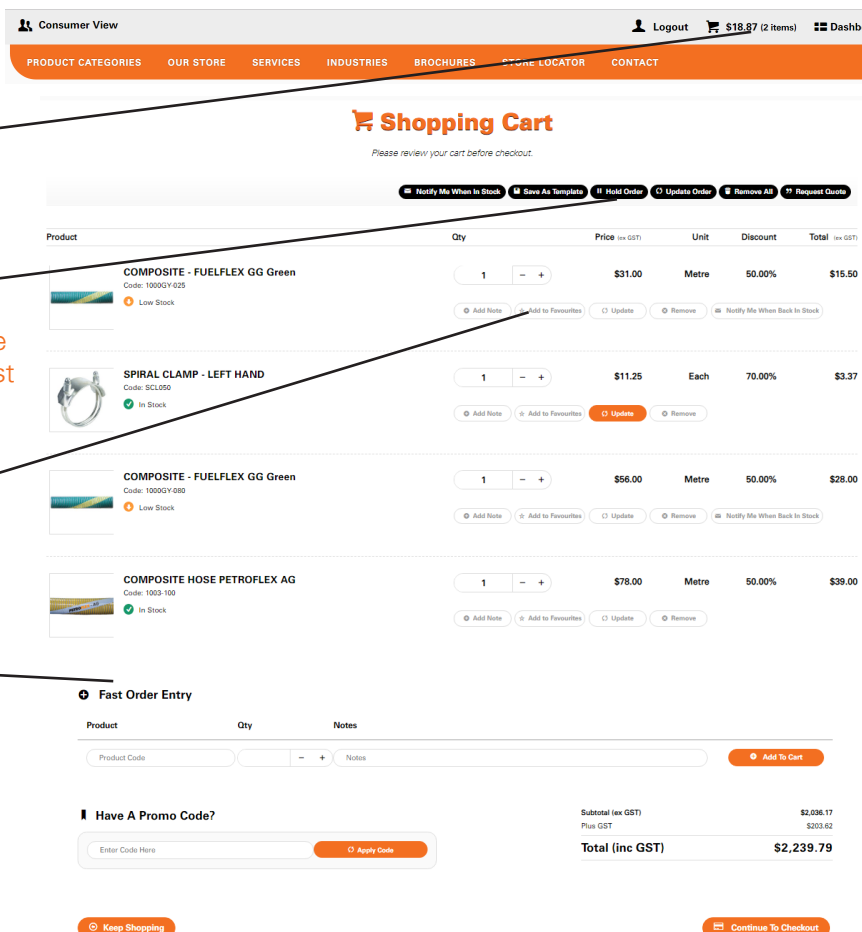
Consumer View
Logout $18.87 (2 items) Dashb

PRODUCT CATEGORIES OUR STORE SERVICES INDUSTRIES BROCHURES STORE LOCATOR CONTACT

Shopping Cart
Please review your cart before checkout.

Notify Me When In Stock Save As Template Hold Order Update Order Remove All Request Quote

| Product | Qty | Price (ex GST) | Unit | Discount | Total (ex GST) |
|---|---|---|---|---|---|
| COMPOSITE - FUELFLEX GG Green Code: 1000GY-025 Low Stock | 1 − + | $31.00 | Metre | 50.00% | $15.50 |
| SPIRAL CLAMP - LEFT HAND Code: SCL050 In Stock | 1 − + | $11.25 | Each | 70.00% | $3.37 |
| COMPOSITE - FUELFLEX GG Green Code: 1000GY-080 Low Stock | 1 − + | $56.00 | Metre | 50.00% | $28.00 |
| COMPOSITE HOSE PETROFLEX AG Code: 1003-100 In Stock | 1 − + | $78.00 | Metre | 50.00% | $39.00 |

Add Note Add to Favourites Update Remove Notify Me When Back In Stock
Add Note Add to Favourites Update Remove
Add Note Add to Favourites Update Remove Notify Me When Back In Stock
Add Note Add to Favourites Update Remove

e
st

Fast Order Entry
Product Qty Notes
Product Code − + Notes Add To Cart

Have A Promo Code?
Enter Code Here Apply Code

Subtotal (ex GST) $2,036.17
Plus GST $203.62
Total (inc GST) $2,239.79

Keep Shopping
Continue To Checkout